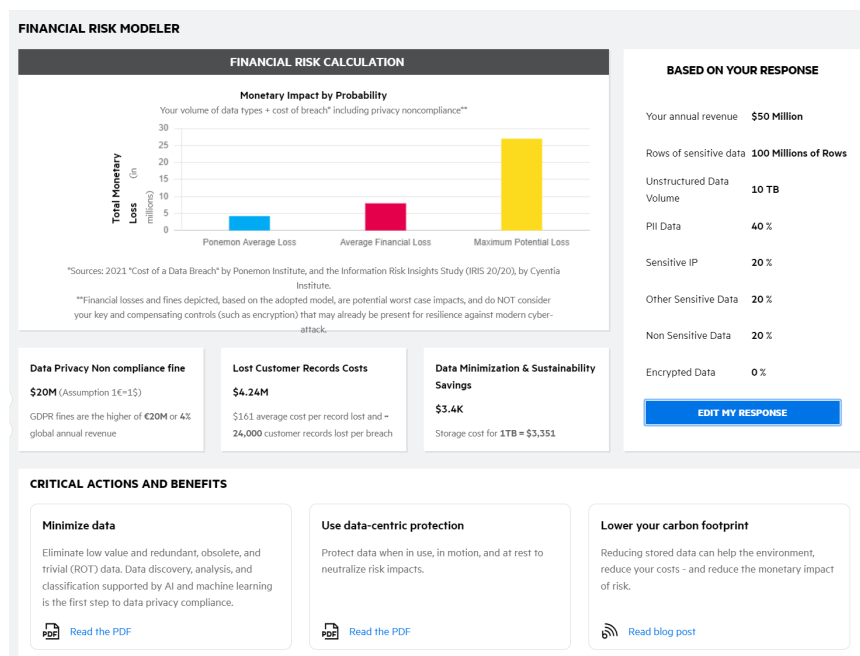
FINANCIAL RISK MODELER

FINANCIAL RISK CALCULATION

Monetary Impact by Probability
Your volume of data types + cost of breach* including privacy noncompliance**

Total Monetary Loss (in millions)

30
25
20
15
10
5
0

Ponemon Average Loss
Average Financial Loss
Maximum Potential Loss

*Sources: 2021 "Cost of a Data Breach" by Ponemon Institute, and the Information Risk Insights Study (IRIS 20/20), by Cyentia Institute.
**Financial losses and fines depicted, based on the adopted model, are potential worst case impacts, and do NOT consider your key and compensating controls (such as encryption) that may already be present for resilience against modern cyber-attack.

BASED ON YOUR RESPONSE

| | |
|---|---|
| Your annual revenue | $50 Million |
| Rows of sensitive data | 100 Millions of Rows |
| Unstructured Data Volume | 10 TB |
| PII Data | 40 % |
| Sensitive IP | 20 % |
| Other Sensitive Data | 20 % |
| Non Sensitive Data | 20 % |
| Encrypted Data | 0 % |

EDIT MY RESPONSE

Data Privacy Non compliance fine
$20M (Assumption 1€=1$)
GDPR fines are the higher of €20M or 4% global annual revenue

Lost Customer Records Costs
$4.24M
$161 average cost per record lost and ≈ 24,000 customer records lost per breach

Data Minimization & Sustainability Savings
$3.4K
Storage cost for 1TB = $3,351

CRITICAL ACTIONS AND BENEFITS

Minimize data
Eliminate low value and redundant, obsolete, and trivial (ROT) data. Data discovery, analysis, and classification supported by AI and machine learning is the first step to data privacy compliance.
PDF Read the PDF

Use data-centric protection
Protect data when in use, in motion, and at rest to neutralize risk impacts.
PDF Read the PDF

Lower your carbon footprint
Reducing stored data can help the environment, reduce your costs - and reduce the monetary impact of risk.
Read blog post